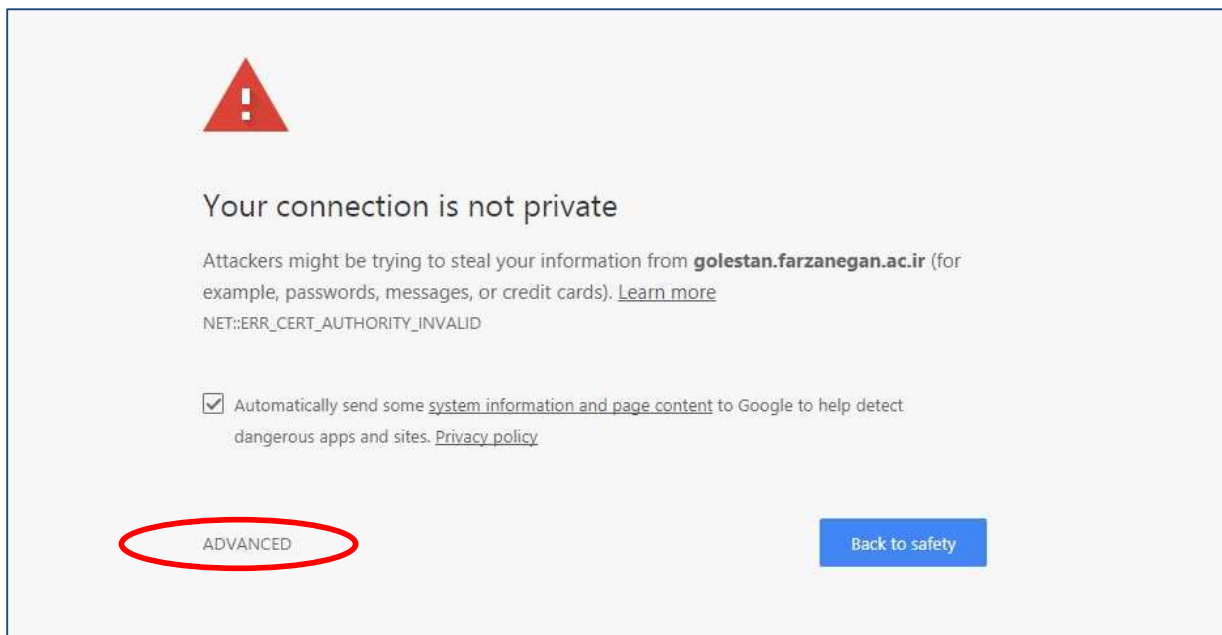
Your connection is not private

Attackers might be trying to steal your information from **golestan.farzanegan.ac.ir** (for example, passwords, messages, or credit cards). Learn more

NET::ERR_CERT_AUTHORITY_INVALID

Automatically send some system information and page content to Google to help detect dangerous apps and sites. Privacy policy

ADVANCED

Back to safety